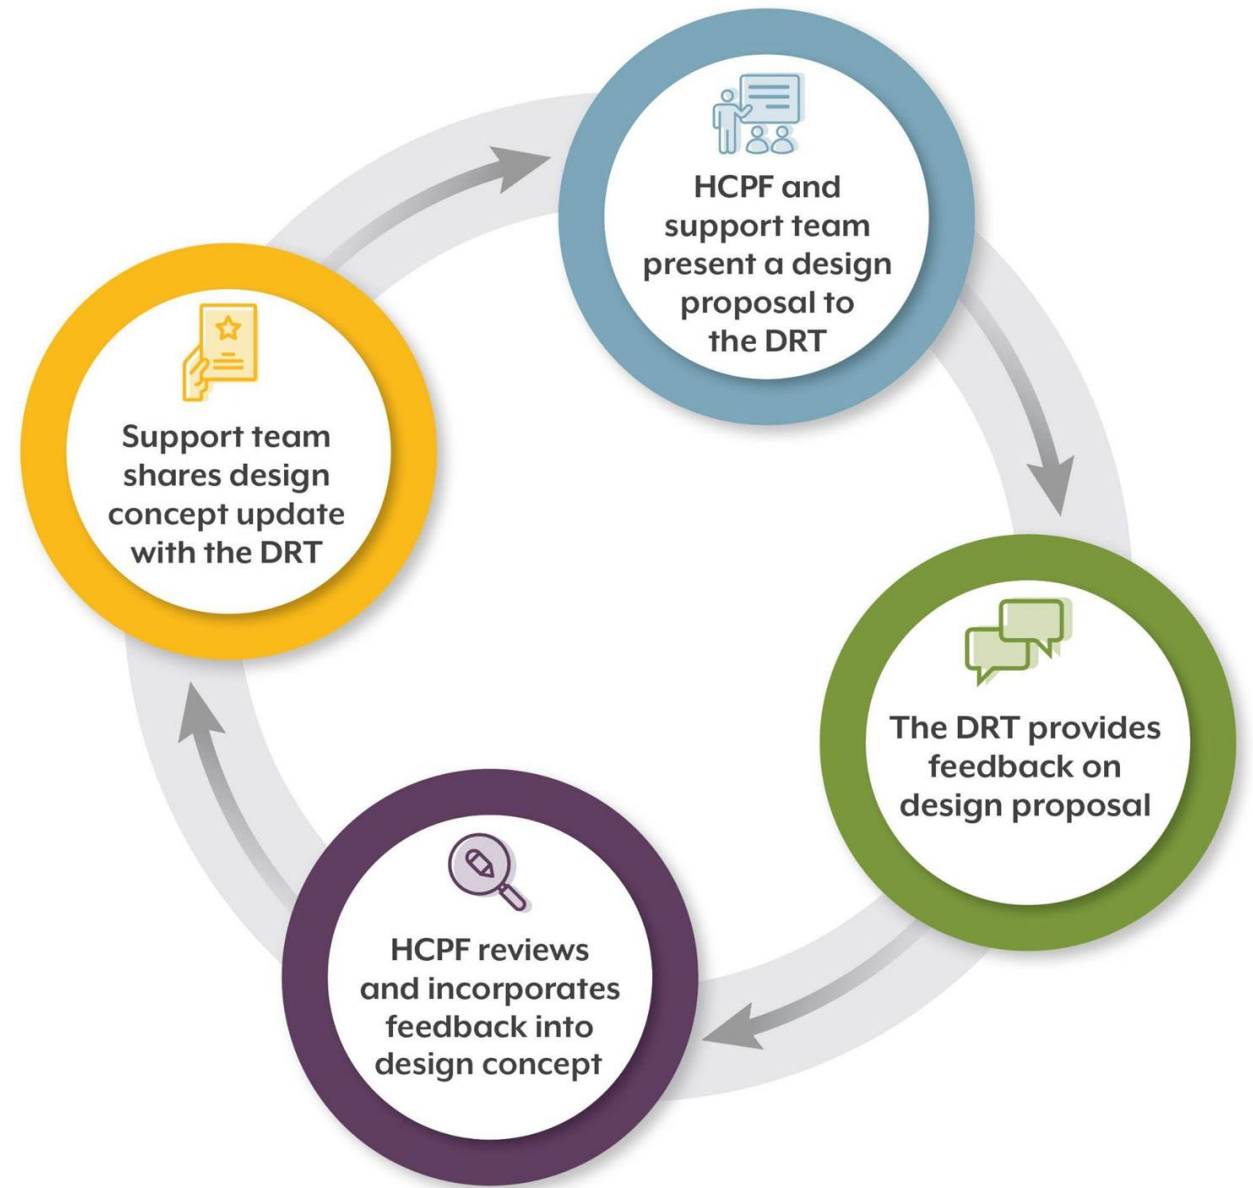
HCPF and support team present a design proposal to the DRT

The DRT provides feedback on design proposal

HCPF reviews and incorporates feedback into design concept

Support team shares design concept update with the DRT